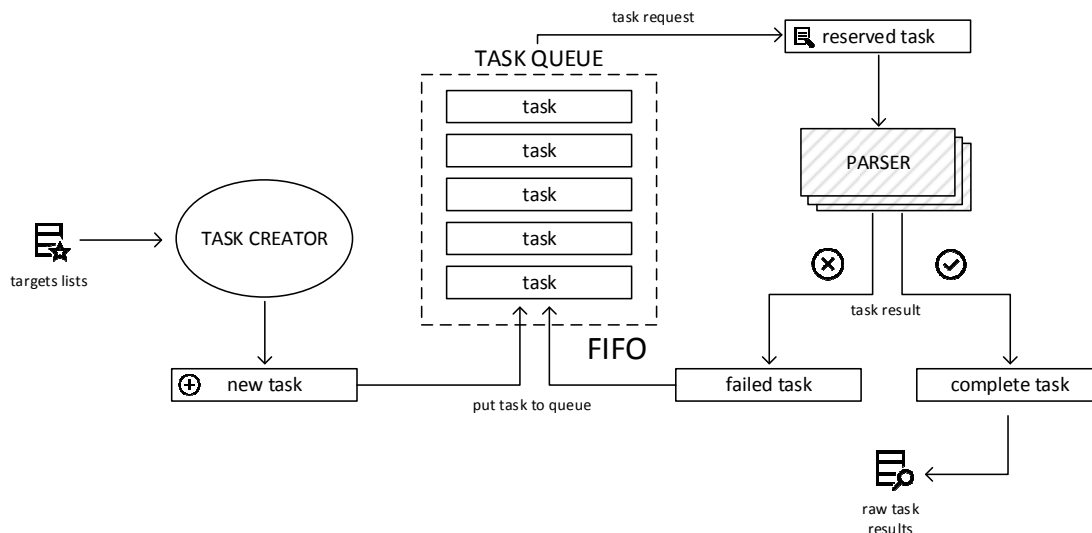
task request

reserved task

TASK QUEUE

task

task

task

task

task

PARSER

targets lists

TASK CREATOR

task result

FIFO

new task

failed task

complete task

put task to queue

raw task results